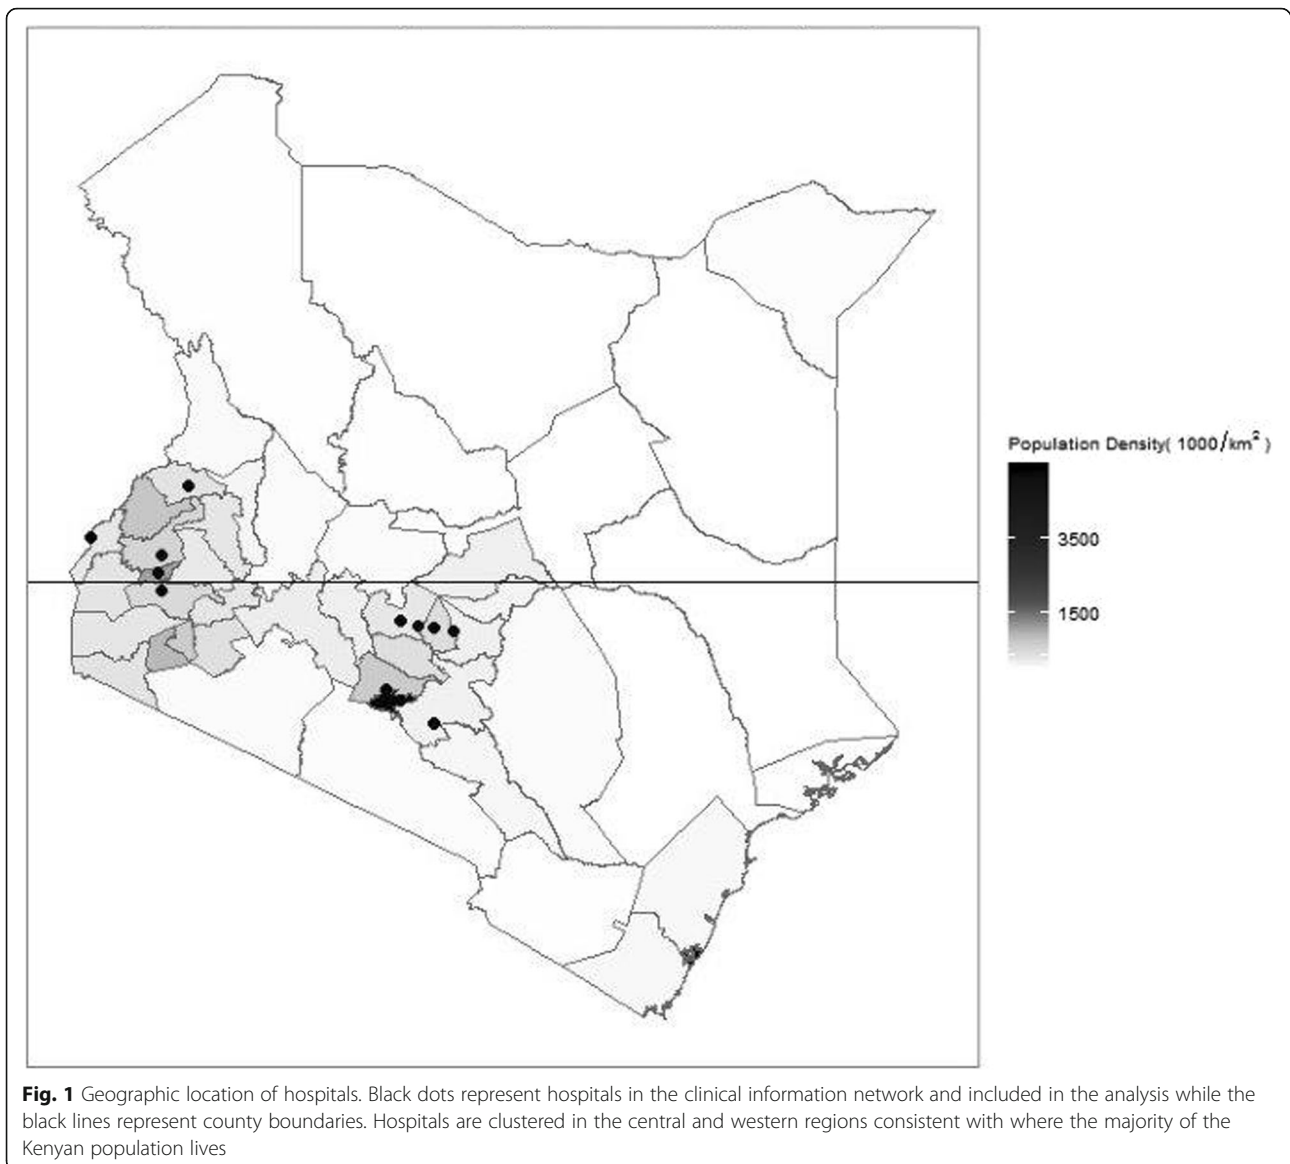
Population Density( $1000/km^2$ )

3500

1500

**Fig. 1** Geographic location of hospitals. Black dots represent hospitals in the clinical information network and included in the analysis while the black lines represent county boundaries. Hospitals are clustered in the central and western regions consistent with where the majority of the Kenyan population lives